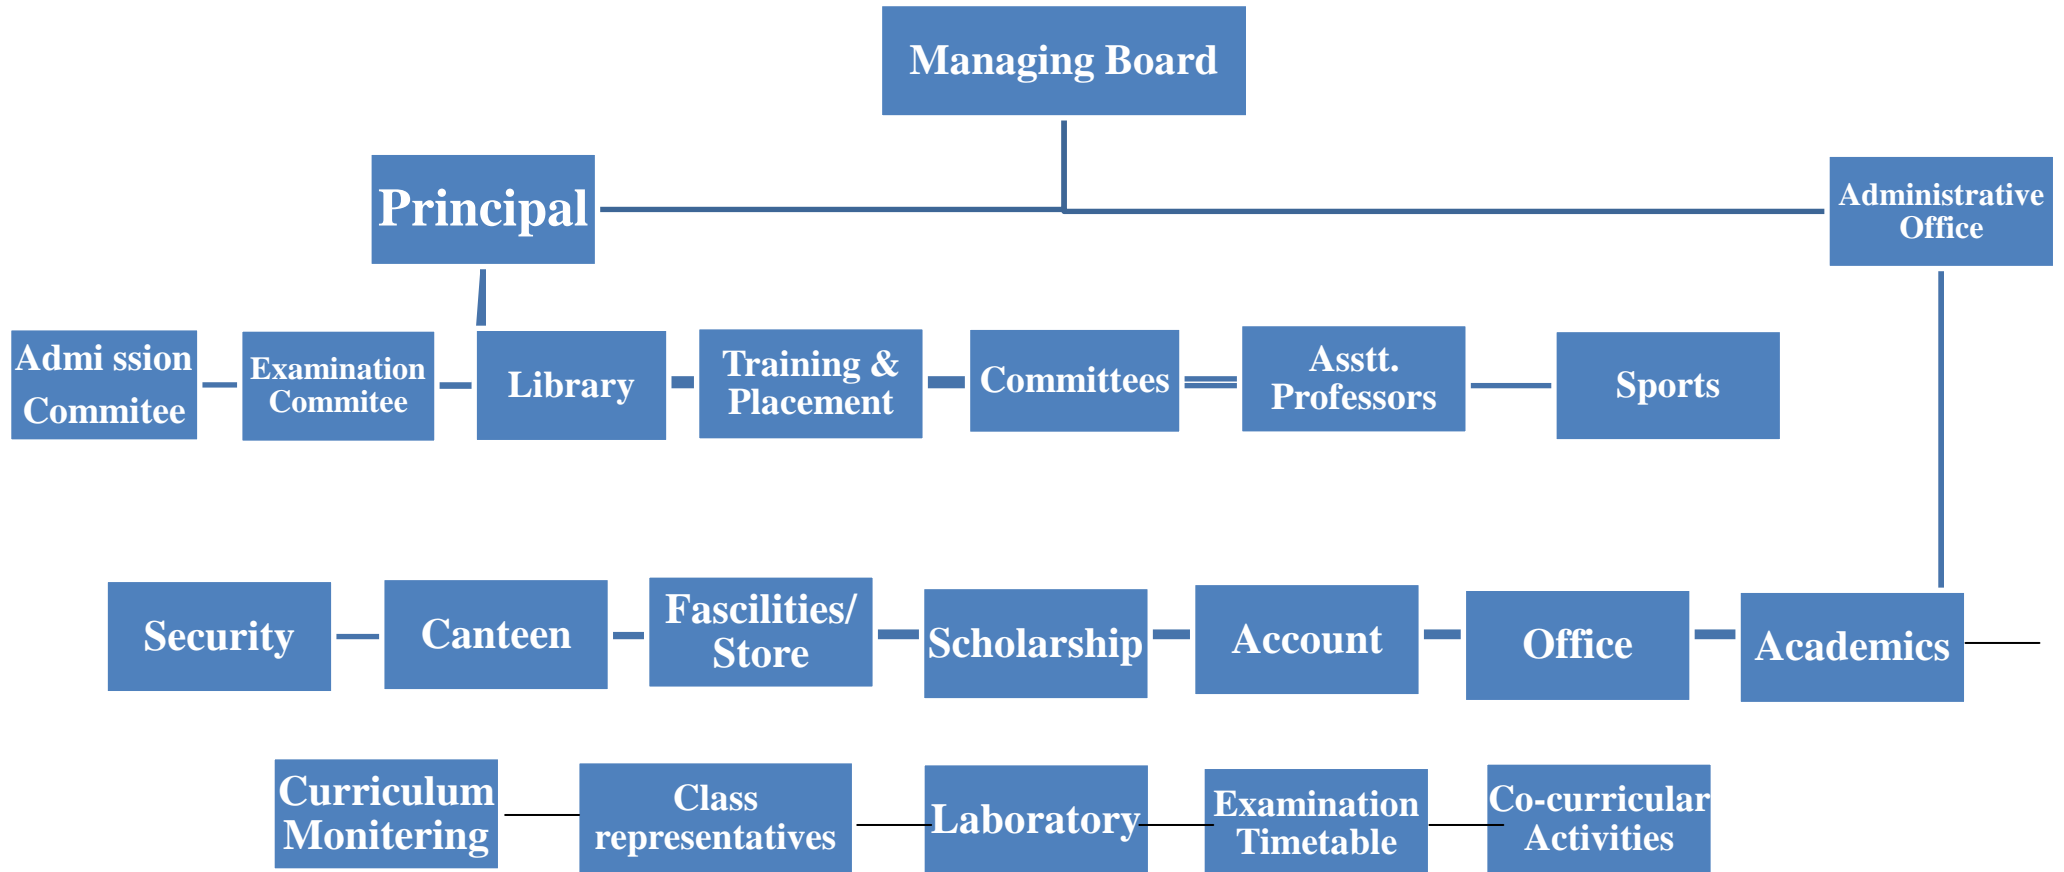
Managing Board

Principal

Administrative Office

Admi ssion Commitee

Examination Commitee

Library

Training & Placement

Committees

Asstt. Professors

Sports

Security

Canteen

Fascilities/ Store

Scholarship

Account

Office

Academics

Curriculum Monitering

Class representatives

Laboratory

Examination Timetable

Co-curricular Activities